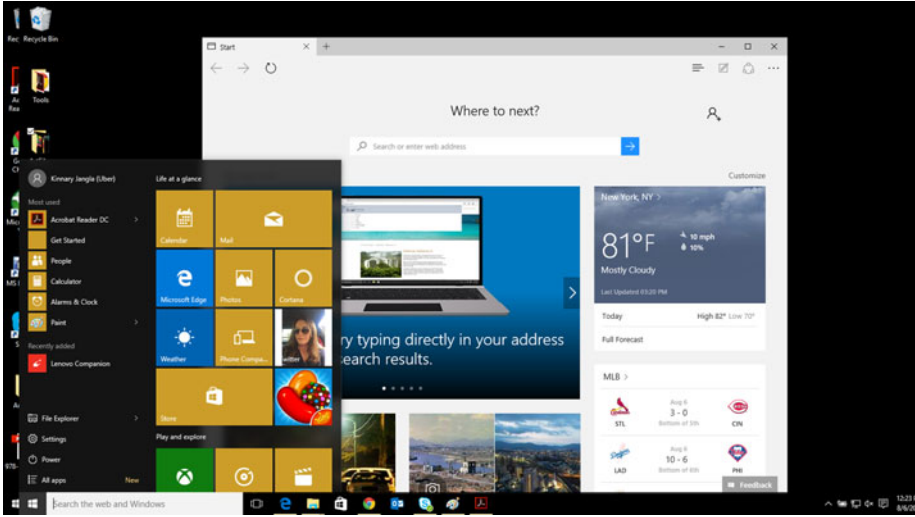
Rec Recycle Bin

Tools

Start

Where to next?

Search or enter web address

Customize

Kinnary Jangla (Uber)

Most used

Acrobat Reader DC

Get Started

People

Calculator

Alarms & Clock

Paint

Recently added

Lenovo Companion

File Explorer

Settings

Power

All apps

New

Life at a glance

Calendar

Mail

Microsoft Edge

Photos

Cortana

Weather

Phone Compa...

Store

Play and explore

ry typing directly in your address earch results.

New York, NY >

81°F

10 mph

10%

Mostly Cloudy

Last Updated 03:20 PM

Today

High 82° Low 70°

Full Forecast

MLB >

STL

Aug 6

3 - 0

Bottom of 5th

CIN

LAD

Aug 6

10 - 6

Bottom of 8th

PHI

Feedback

Search the web and Windows

12:23

8/6/2